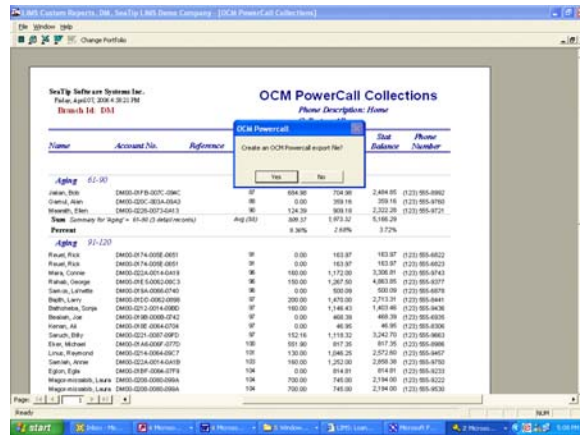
LMS Custom Reports. DM, SeaTip LMS Demo Company - [OCM PowerCall Collections]

File Window Help

Change Portfolio

SeaTip Software Systems Inc.
Friday, April 07, 2006 4:39:21 PM
Branch Id: DM

OCM PowerCall Collections
Phone Description: Home

OCM Powercall

Create an OCM Powercall export file?

Yes No

| Name | Account No. | Reference | | | | Stat Balance | Phone Number |
|---|---|---|---|---|---|---|---|
| **Aging 61-90** | | | | | | | |
| Jakan, Bob | DM00-0FB-007C-09AC | | 67 | 684.90 | 704.90 | 2,484.05 | (123) 555-9992 |
| Gamul, Alan | DM00-020C-003A-09A3 | | 88 | 0.00 | 359.16 | 359.16 | (123) 555-9760 |
| Maarath, Ellen | DM00-0225-0073-0A13 | | 90 | 124.39 | 909.18 | 2,322.20 | (123) 555-9721 |
| Sum Summary for 'Aging' = 61-90 (3 detail records) | | | Avg (90) | 309.37 | 1,973.32 | 5,166.28 | |
| Percent | | | | 6.36% | 2.68% | 3.72% | |
| **Aging 91-120** | | | | | | | |
| Reuel, Rick | DM00-0174-005E-0651 | | 91 | 0.00 | 163.97 | 163.97 | (123) 555-6622 |
| Reuel, Rick | DM00-0174-005E-0651 | | 91 | 0.00 | 163.97 | 163.97 | (123) 555-6623 |
| Mara, Connie | DM00-022A-001A-0A19 | | 96 | 160.00 | 1,172.00 | 3,306.81 | (123) 555-9743 |
| Rahab, George | DM00-01E5-0062-09C3 | | 96 | 150.00 | 1,267.50 | 4,863.05 | (123) 555-9377 |
| Sakrus, Latrelle | DM00-01BA-0066-0740 | | 96 | 0.00 | 500.09 | 500.09 | (123) 555-6976 |
| Bagth, Larry | DM00-01DD-0062-0998 | | 97 | 200.00 | 1,470.00 | 2,713.31 | (123) 555-8441 |
| Bathsheba, Sonja | DM00-0212-0014-098D | | 97 | 160.00 | 1,146.43 | 1,403.46 | (123) 555-9436 |
| Bealsen, Joe | DM00-01BB-0068-0742 | | 97 | 0.00 | 468.39 | 468.39 | (123) 555-6935 |
| Kenan, Ali | DM00-018E-0064-0704 | | 97 | 0.00 | 46.95 | 46.95 | (123) 555-6306 |
| Sanuch, Billy | DM00-0221-0087-09FD | | 97 | 152.16 | 1,118.33 | 3,242.70 | (123) 555-9663 |
| Ever, Michael | DM00-01A6-006F-0770 | | 100 | 591.90 | 817.35 | 817.35 | (123) 555-8986 |
| Linus, Raymond | DM00-0214-0064-09C7 | | 101 | 130.00 | 1,046.25 | 2,572.60 | (123) 555-9457 |
| Samuel, Amber | DM00-022A-001A-0A1B | | 103 | 160.00 | 1,252.00 | 2,958.38 | (123) 555-9750 |
| Egton, Egla | DM00-01BF-0064-07F8 | | 104 | 0.00 | 814.91 | 814.91 | (123) 555-9233 |
| Magon-mccaleb, Laura | DM00-0208-0060-099A | | 104 | 700.00 | 745.00 | 2,194.00 | (123) 555-9222 |
| Magon-mccaleb, Laura | DM00-0208-0060-099A | | 104 | 700.00 | 745.00 | 2,194.00 | (123) 555-9530 |

Page: 1 of 1

Ready NUM

start | Inbox - Mi... | 2 Microso... | 6 Microso... | 5 Window... | LMS: Loan... | Microsoft P... | 2 Microso... | 5:00 PM